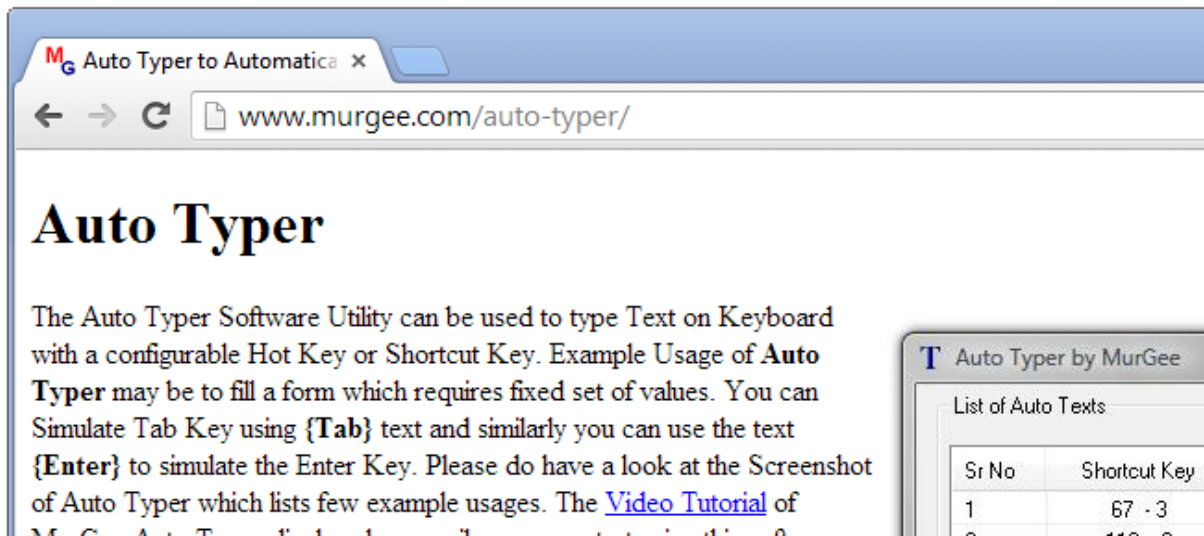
MG Auto Typer to Automatica ×

www.murgee.com/auto-typer/

Auto Typer

The Auto Typer Software Utility can be used to type Text on Keyboard with a configurable Hot Key or Shortcut Key. Example Usage of **Auto Typer** may be to fill a form which requires fixed set of values. You can Simulate Tab Key using **{Tab}** text and similarly you can use the text **{Enter}** to simulate the Enter Key. Please do have a look at the Screenshot of Auto Typer which lists few example usages. The Video Tutorial of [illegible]

T Auto Typer by MurGee

List of Auto Texts

| Sr No | Shortcut Key |
|---|---|
| 1 | 67 - 3 |
| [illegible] | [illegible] |